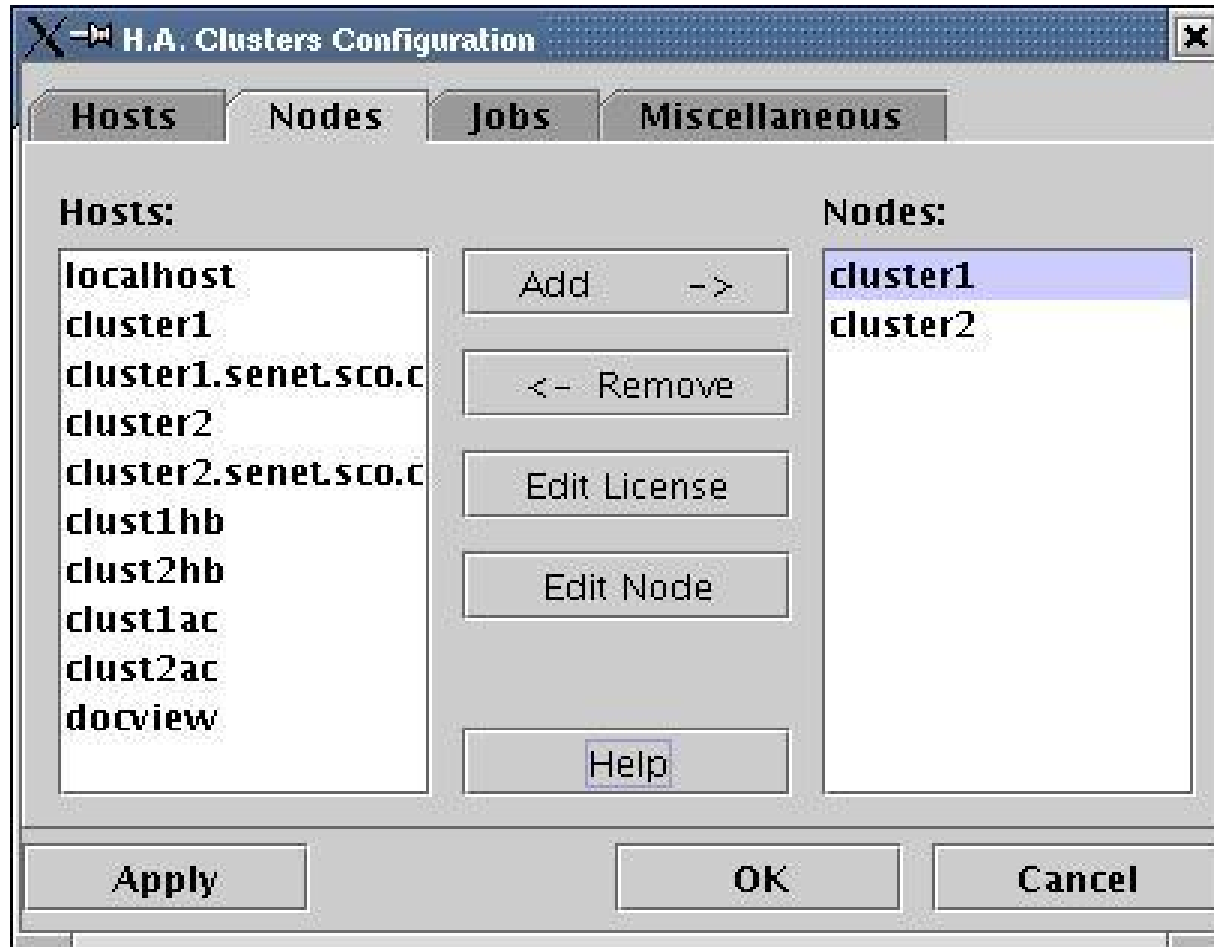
H.A. Clusters Configuration

Hosts
Nodes
Jobs
Miscellaneous

Hosts:
localhost
cluster1
cluster1.senet.sco.c
cluster2
cluster2.senet.sco.c
clust1hb
clust2hb
clust1ac
clust2ac
docview

Add ->
<- Remove
Edit License
Edit Node
Help

Nodes:
cluster1
cluster2

Apply
OK
Cancel